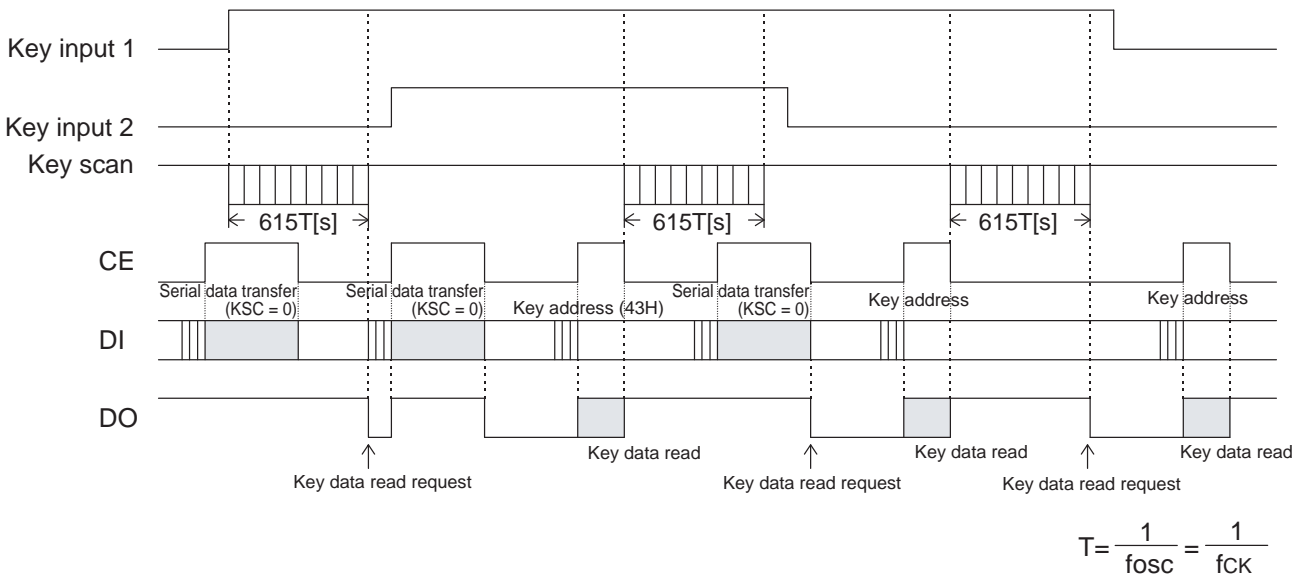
Key input 1

Key input 2

Key scan

615T[s]

615T[s]

615T[s]

CE

Serial data transfer (KSC = 0)

Serial data transfer (KSC = 0)

Key address (43H)

Serial data transfer (KSC = 0)

Key address

Key address

DI

DO

Key data read request

Key data read

Key data read request

Key data read

Key data read request

Key data read

$T=\frac{1}{fosc}=\frac{1}{fCK}$